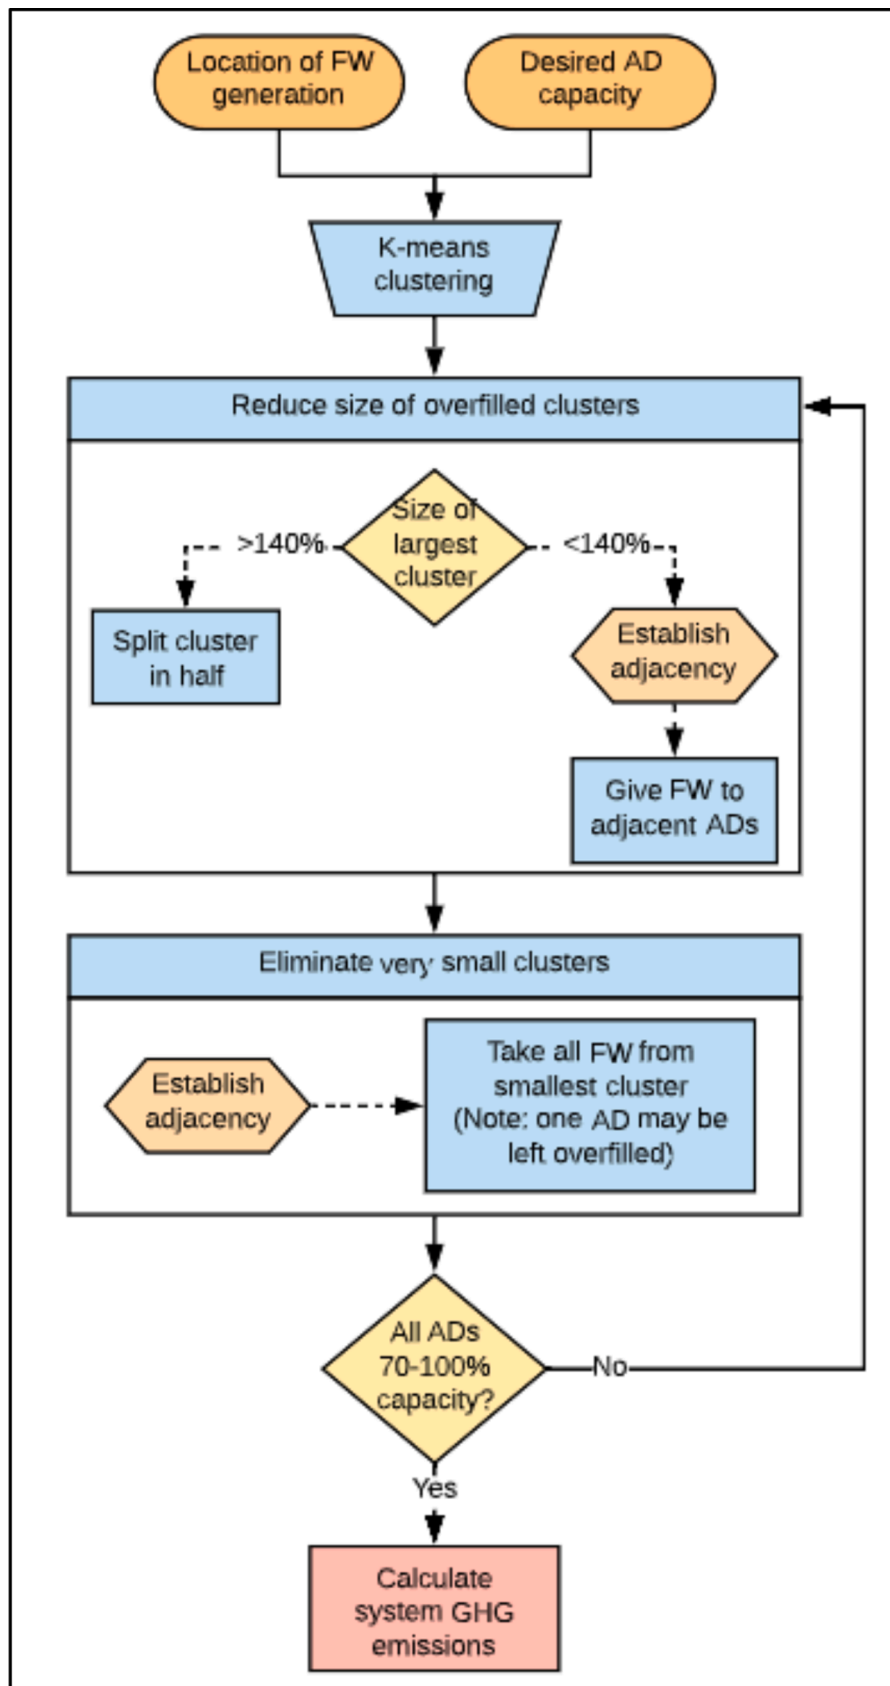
Location of FW generation

Desired AD capacity

K-means clustering

Reduce size of overfilled clusters

Size of largest cluster

>140%

<140%

Split cluster in half

Establish adjacency

Give FW to adjacent ADs

Eliminate very small clusters

Establish adjacency

Take all FW from smallest cluster (Note: one AD may be left overfilled)

All ADs 70-100% capacity?

No

Yes

Calculate system GHG emissions